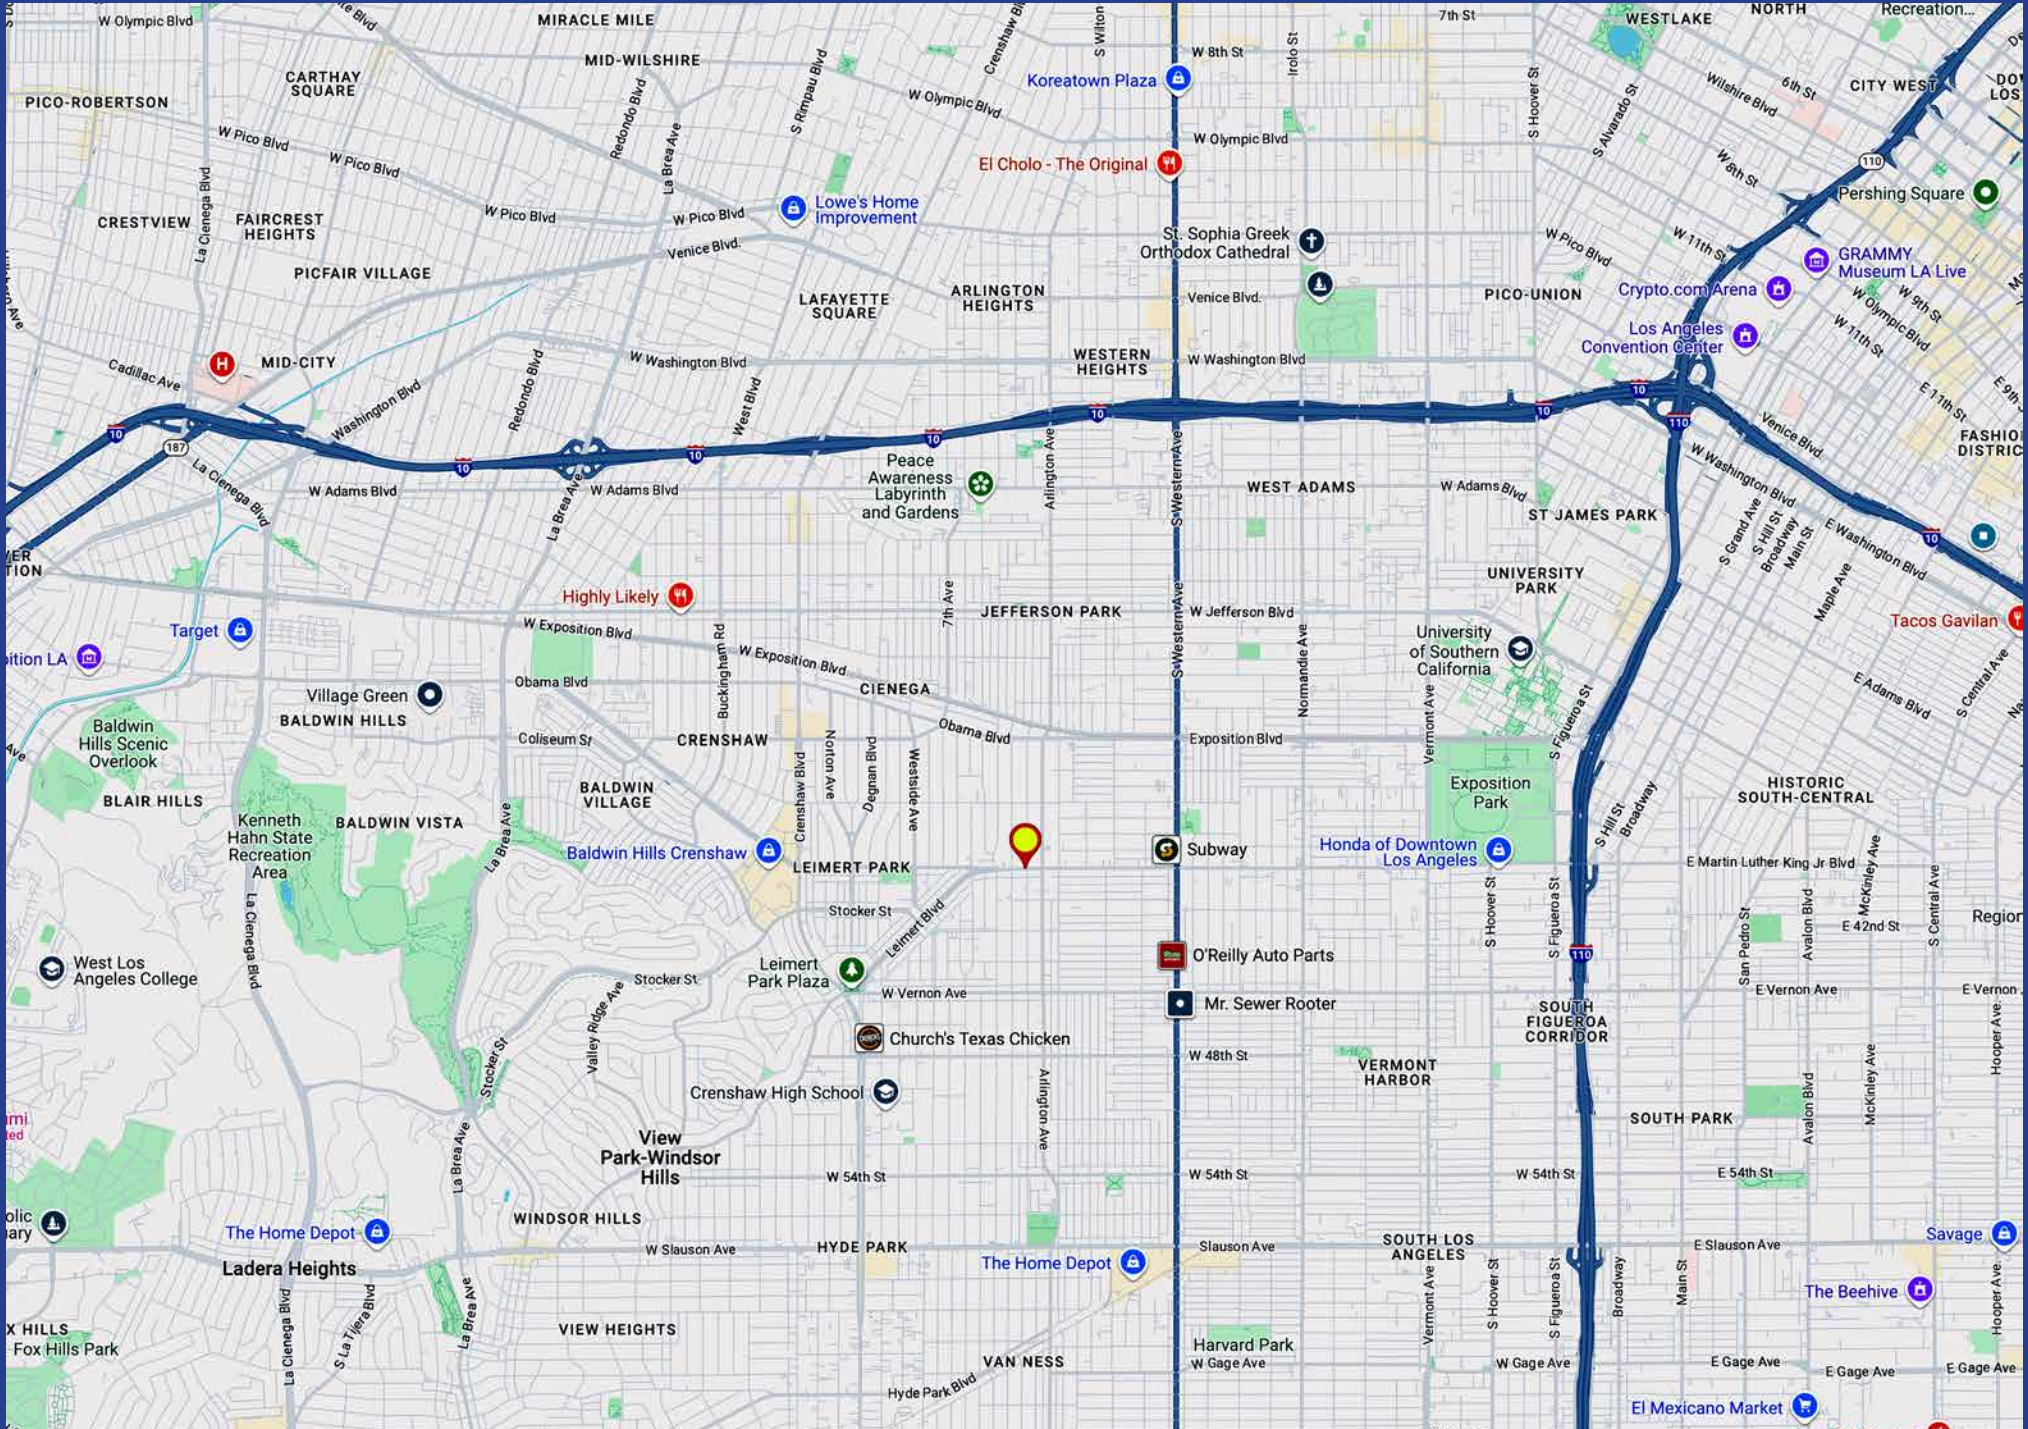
W Olympic Blvd
MIRACLE MILE
MID-WILSHIRE
CARTHAY SQUARE
PICO-ROBERTSON
W Pico Blvd
W Pico Blvd
W Pico Blvd
W Pico Blvd
CRESTVIEW
FAIRCREST HEIGHTS
PICFAIR VILLAGE
La Cienega Blvd
Redondo Blvd
La Brea Ave
S Rimpau Blvd
Crenshaw Blvd
S Wilton
W Olympic Blvd
Koreatown Plaza
W 8th St
Irolo St
7th St
WESTLAKE
NORTH
Recreation...
W Olympic Blvd
El Cholo - The Original
Lowe's Home Improvement
Venice Blvd.
St. Sophia Greek Orthodox Cathedral
S Hoover St
S Alvarado St
Wilshire Blvd
6th St
CITY WEST
W 8th St
Pershing Square
W Pico Blvd
W 11th St
GRAMMY Museum LA Live
Crypto.com Arena
PICO-UNION
Los Angeles Convention Center
W Olympic Blvd
W 9th St
W 11th St
E 11th St
LAFAYETTE SQUARE
ARLINGTON HEIGHTS
Venice Blvd.
WESTERN HEIGHTS
W Washington Blvd
W Washington Blvd
MID-CITY
Cadillac Ave
Washington Blvd
Redondo Blvd
West Blvd
10
10
10
10
10
10
10
10
110
110
187
La Cienega Blvd
W Adams Blvd
La Brea Ave
W Adams Blvd
Peace Awareness Labyrinth and Gardens
Arlington Ave
S Western Ave
WEST ADAMS
W Adams Blvd
ST JAMES PARK
W Washington Blvd
Venice Blvd
FASHION DISTRICT
S Grand Ave
S Hill St
Broadway
Main St
E Washington Blvd
Maple Ave
Highly Likely
7th Ave
JEFFERSON PARK
W Jefferson Blvd
Normandie Ave
UNIVERSITY PARK
University of Southern California
Tacos Gavilan
S Central Ave
E Adams Blvd
Target
ition LA
W Exposition Blvd
W Exposition Blvd
Buckingham Rd
Obama Blvd
CIENEGA
Obama Blvd
Exposition Blvd
Vermont Ave
S Figueroa St
Village Green
BALDWIN HILLS
Baldwin Hills Scenic Overlook
Coliseum St
CRENSHAW
Crenshaw Blvd
Norton Ave
Degnan Blvd
Westside Ave
Exposition Park
HISTORIC SOUTH-CENTRAL
BLAIR HILLS
BALDWIN VILLAGE
Kenneth Hahn State Recreation Area
BALDWIN VISTA
La Brea Ave
Baldwin Hills Crenshaw
LEIMERT PARK
Subway
Honda of Downtown Los Angeles
S Hill St
Broadway
E Martin Luther King Jr Blvd
McKinley Ave
Stocker St
Leimert Blvd
S Hoover St
S Figueroa St
San Pedro St
Avalon Blvd
E 42nd St
S Central Ave
Region
West Los Angeles College
La Cienega Blvd
Stocker St
Valley Ridge Ave
Leimert Park Plaza
W Vernon Ave
O'Reilly Auto Parts
Mr. Sewer Rooter
SOUTH FIGUEROA CORRIDOR
E Vernon Ave
E Vernon
Hooper Ave
Stocker St
Church's Texas Chicken
W 48th St
VERMONT HARBOR
Avalon Blvd
McKinley Ave
Arlington Ave
Crenshaw High School
SOUTH PARK
View Park-Windsor Hills
La Brea Ave
W 54th St
W 54th St
W 54th St
E 54th St
WINDSOR HILLS
The Home Depot
W Slauson Ave
HYDE PARK
The Home Depot
Slauson Ave
SOUTH LOS ANGELES
E Slauson Ave
Savage
Ladera Heights
La Cienega Blvd
S La Tijera Blvd
La Brea Ave
Vermont Ave
S Hoover St
S Figueroa St
Broadway
Main St
The Beehive
Hooper Ave
X HILLS
Fox Hills Park
VIEW HEIGHTS
VAN NESS
Harvard Park
W Gage Ave
W Gage Ave
E Gage Ave
E Gage Ave
E Gage Ave
Hyde Park Blvd
El Mexicano Market